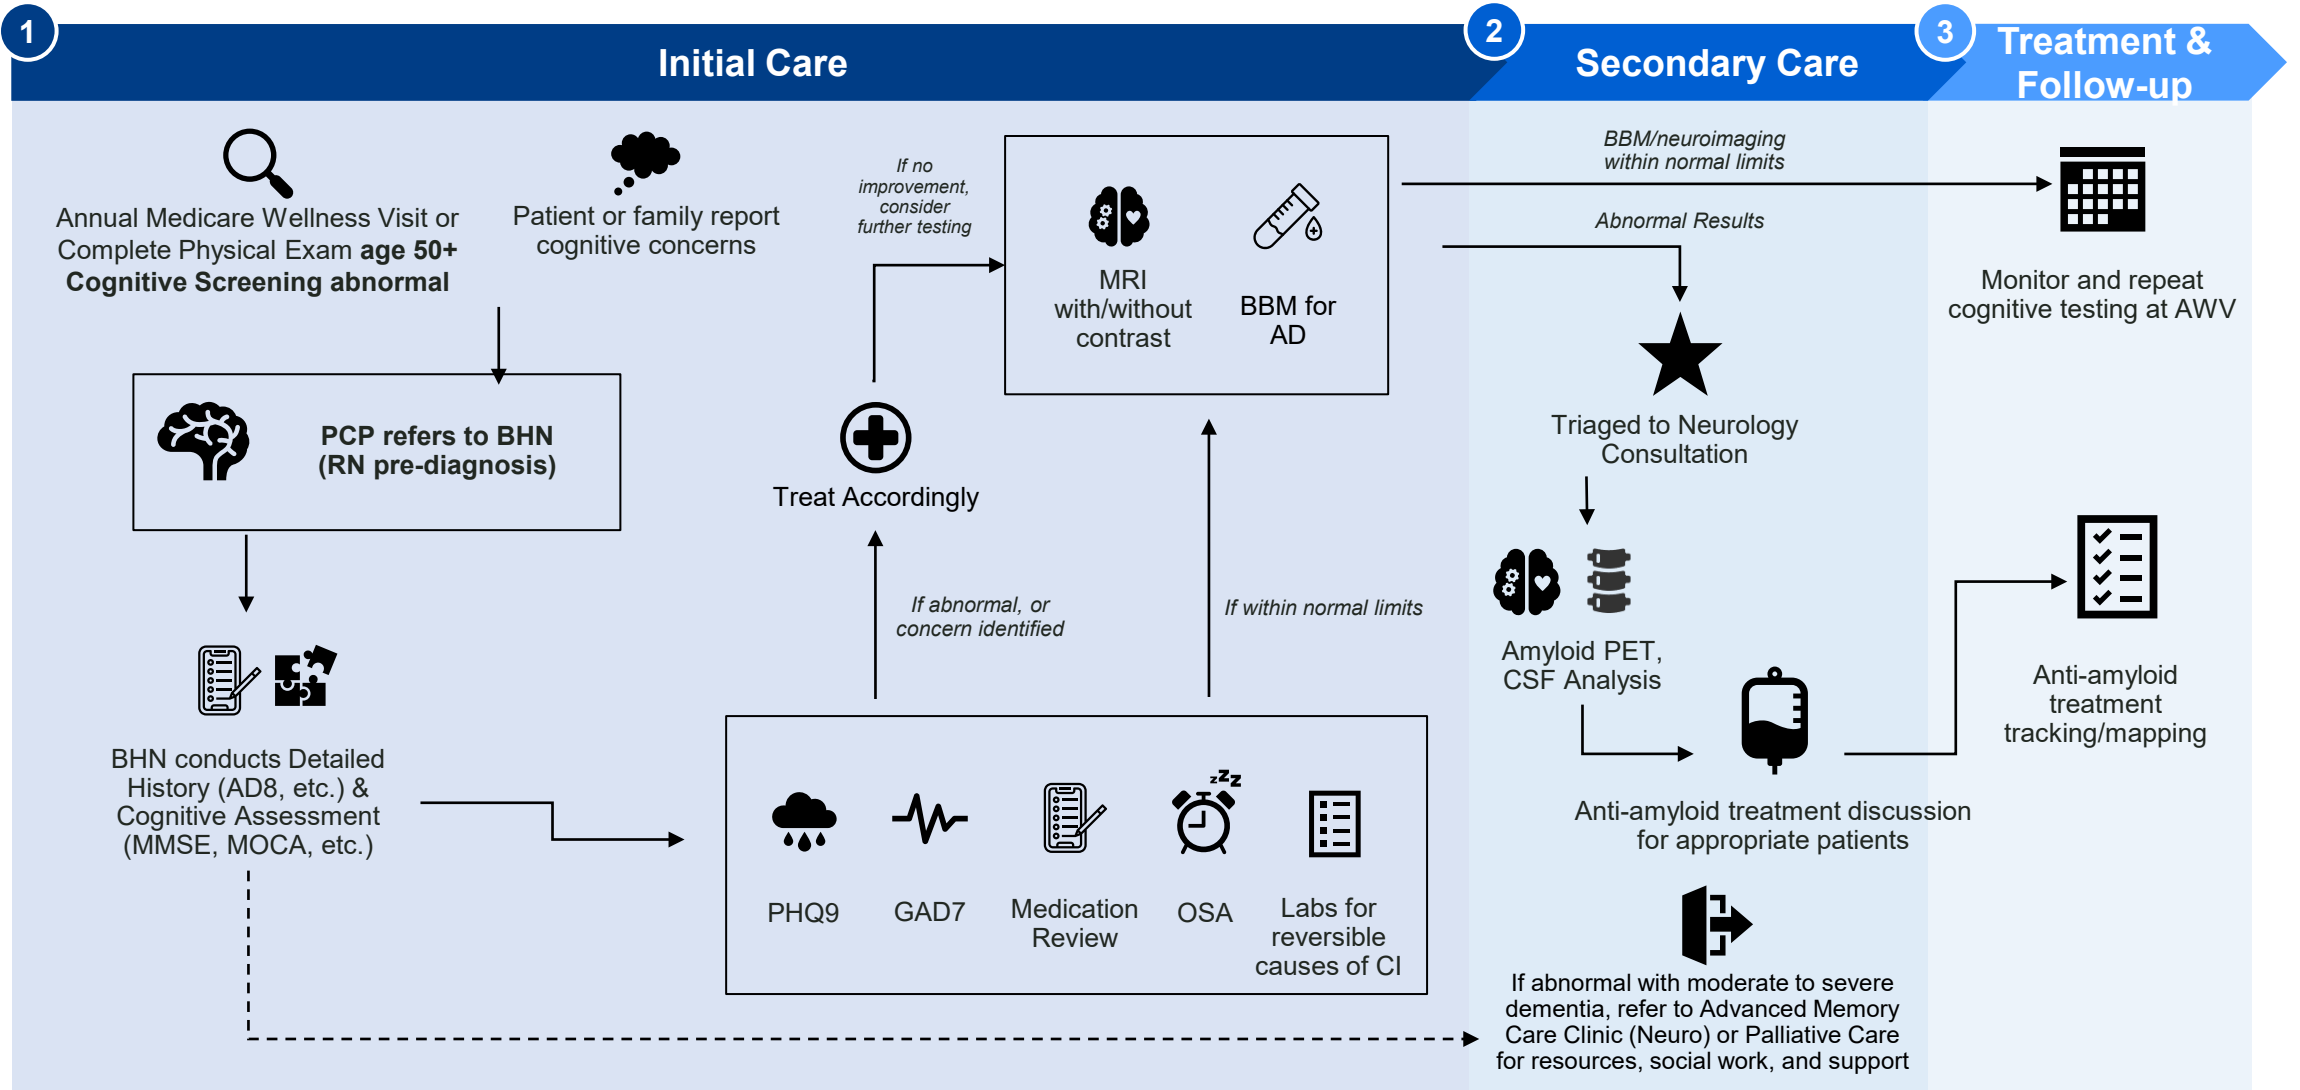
1

Initial Care

2

Secondary Care

3

Treatment & Follow-up

Annual Medicare Wellness Visit or Complete Physical Exam **age 50+ Cognitive Screening abnormal**

Patient or family report cognitive concerns

If no improvement, consider further testing

MRI with/without contrast

BBM for AD

BBM/neuroimaging within normal limits

Abnormal Results

Monitor and repeat cognitive testing at AWV

PCP refers to BHN (RN pre-diagnosis)

Treat Accordingly

Triaged to Neurology Consultation

If abnormal, or concern identified

If within normal limits

Amyloid PET, CSF Analysis

Anti-amyloid treatment tracking/mapping

BHN conducts Detailed History (AD8, etc.) & Cognitive Assessment (MMSE, MOCA, etc.)

PHQ9

GAD7

Medication Review

OSA

Labs for reversible causes of CI

Anti-amyloid treatment discussion for appropriate patients

If abnormal with moderate to severe dementia, refer to Advanced Memory Care Clinic (Neuro) or Palliative Care for resources, social work, and support